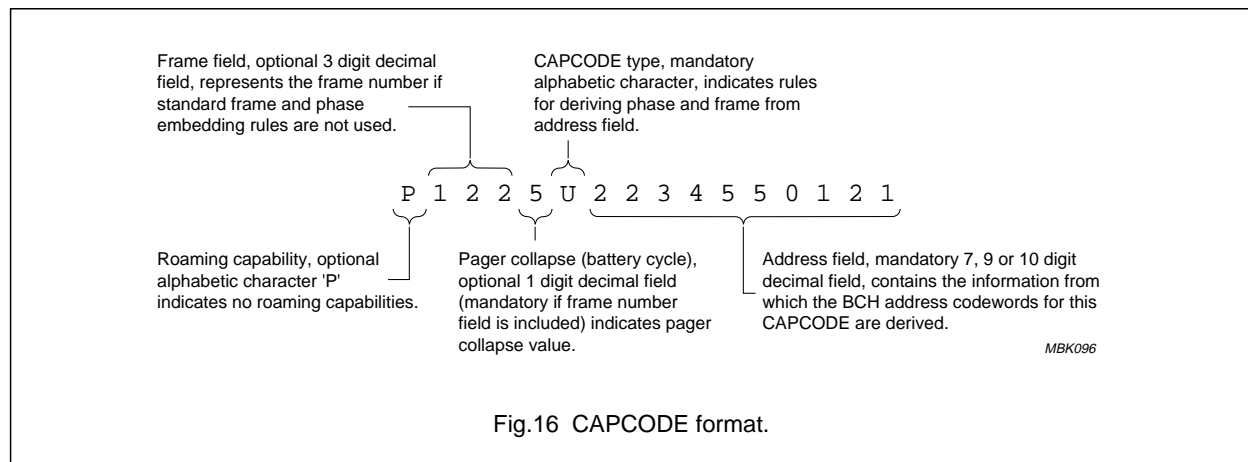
Frame field, optional 3 digit decimal field, represents the frame number if standard frame and phase embedding rules are not used.

CAPCODE type, mandatory alphabetic character, indicates rules for deriving phase and frame from address field.

P 1 2 2 5 U 2 2 3 4 5 5 0 1 2 1

Roaming capability, optional alphabetic character 'P' indicates no roaming capabilities.

Pager collapse (battery cycle), optional 1 digit decimal field (mandatory if frame number field is included) indicates pager collapse value.

Address field, mandatory 7, 9 or 10 digit decimal field, contains the information from which the BCH address codewords for this CAPCODE are derived.

MBK096

Fig.16 CAPCODE format.